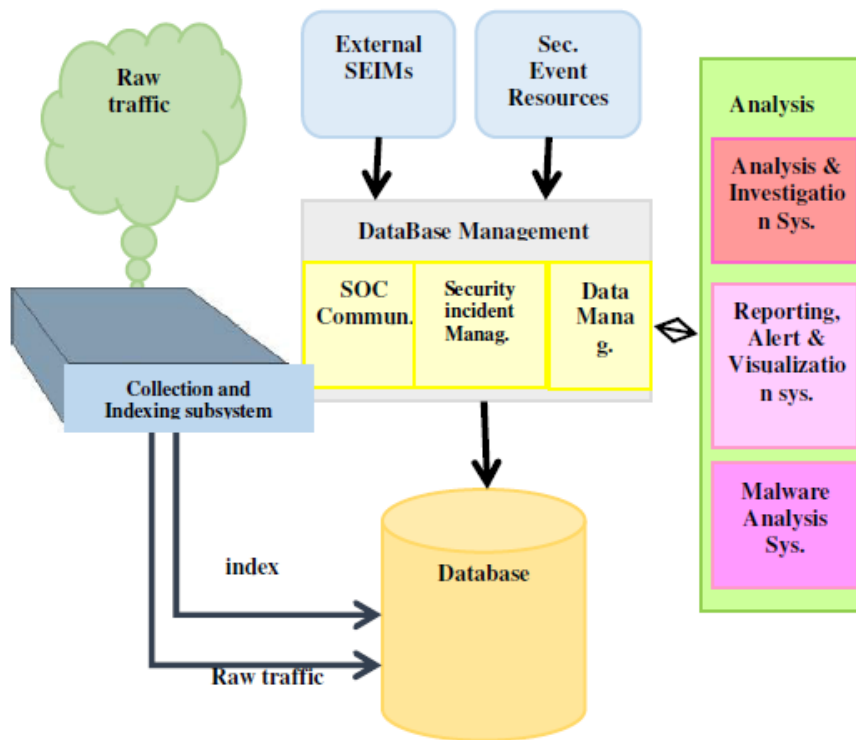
Raw traffic

External SEIMs

Sec. Event Resources

Analysis

Analysis & Investigatio n Sys.

DataBase Management

SOC Commun.

Security incident Manag.

Data Mana g.

Reporting, Alert & Visualizatio n sys.

Collection and Indexing subsystem

Malware Analysis Sys.

index

Database

Raw traffic